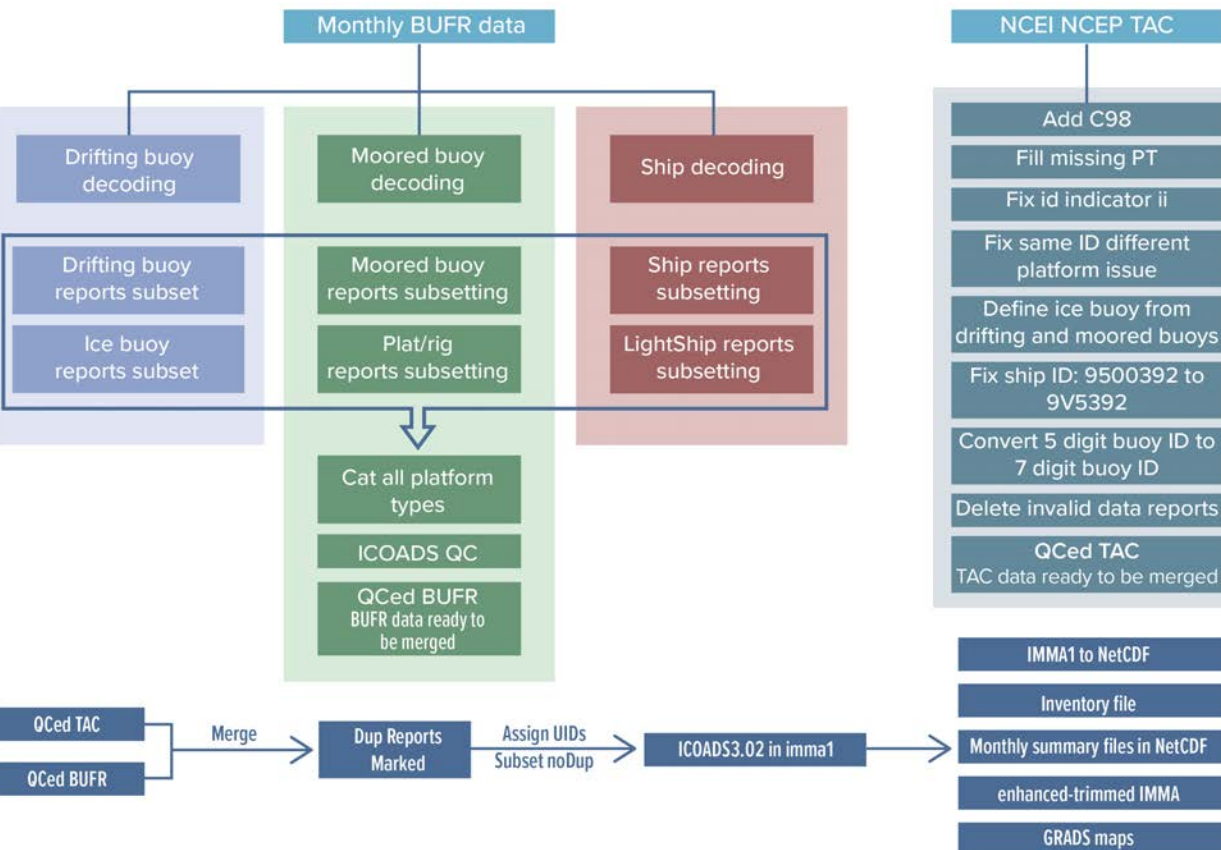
Monthly BUFR data

Drifting buoy decoding

Moored buoy decoding

Ship decoding

Drifting buoy reports subset

Ice buoy reports subset

Moored buoy reports subsetting

Plat/rig reports subsetting

Ship reports subsetting

LightShip reports subsetting

Cat all platform types

ICOADS QC

QCed BUFR
BUFR data ready to be merged

NCEI NCEP TAC

Add C98

Fill missing PT

Fix id indicator ii

Fix same ID different platform issue

Define ice buoy from drifting and moored buoys

Fix ship ID: 9500392 to 9V5392

Convert 5 digit buoy ID to 7 digit buoy ID

Delete invalid data reports

QCed TAC
TAC data ready to be merged

QCed TAC

QCed BUFR

Merge

Dup Reports Marked

Assign UIDs
Subset noDup

ICOADS3.02 in imma1

IMMA1 to NetCDF

Inventory file

Monthly summary files in NetCDF

enhanced-trimmed IMMA

GRADS maps